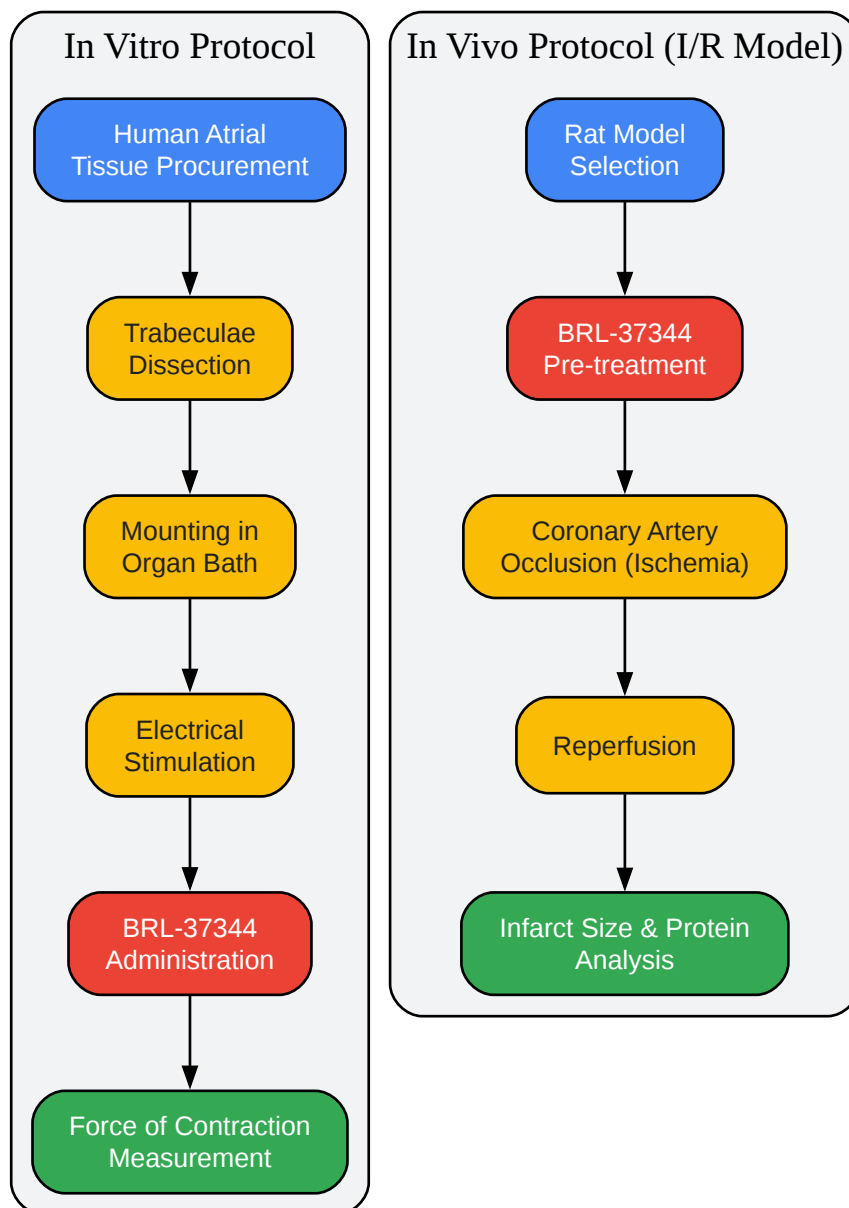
In Vitro Protocol

Human Atrial Tissue Procurement

Trabeculae Dissection

Mounting in Organ Bath

Electrical Stimulation

BRL-37344 Administration

Force of Contraction Measurement

In Vivo Protocol (I/R Model)

Rat Model Selection

BRL-37344 Pre-treatment

Coronary Artery Occlusion (Ischemia)

Reperfusion

Infarct Size & Protein Analysis